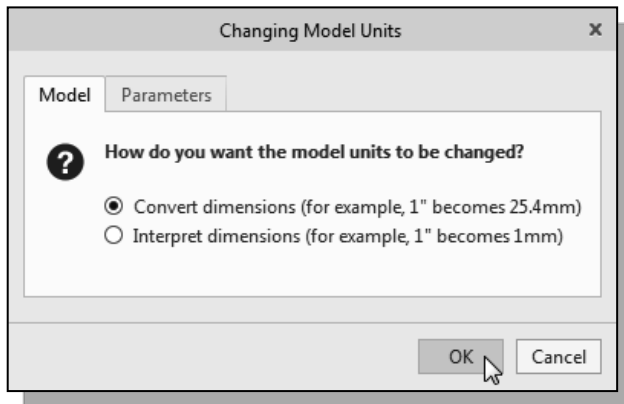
Changing Model Units

Model

Parameters

How do you want the model units to be changed?

Convert dimensions (for example, 1" becomes 25.4mm)

Interpret dimensions (for example, 1" becomes 1mm)

OK

Cancel